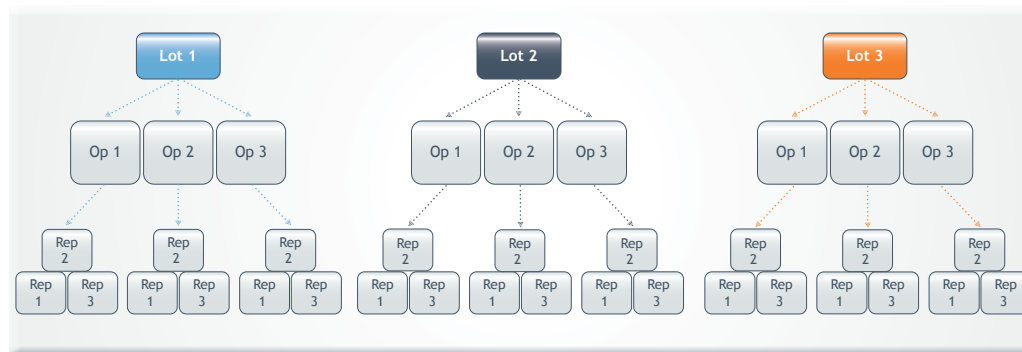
Lot 1

Op 1 Op 2 Op 3

Rep 2
Rep 1 Rep 3

Rep 2
Rep 1 Rep 3

Rep 2
Rep 1 Rep 3

Lot 2

Op 1 Op 2 Op 3

Rep 2
Rep 1 Rep 3

Rep 2
Rep 1 Rep 3

Rep 2
Rep 1 Rep 3

Lot 3

Op 1 Op 2 Op 3

Rep 2
Rep 1 Rep 3

Rep 2
Rep 1 Rep 3

Rep 2
Rep 1 Rep 3